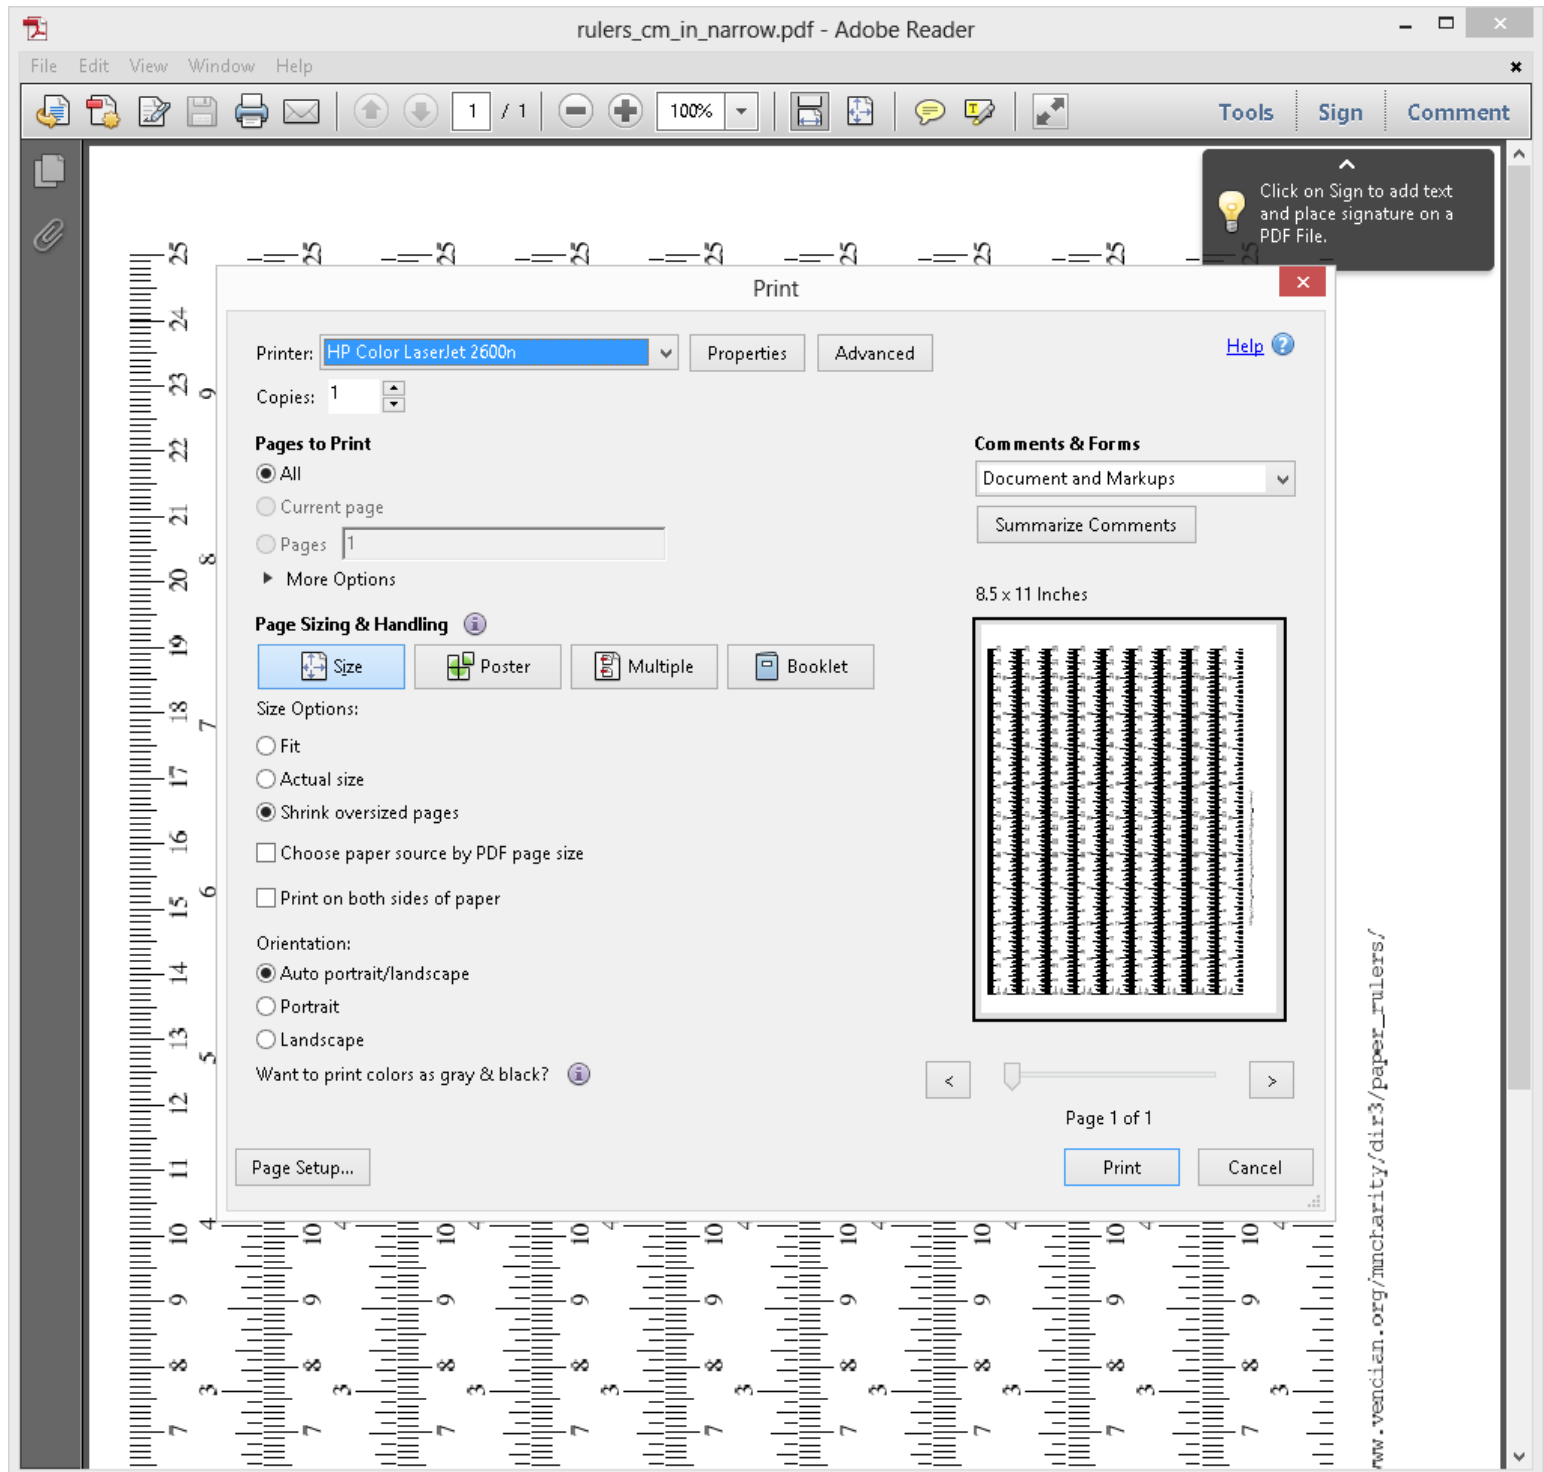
rulers_cm_in_narrow.pdf - Adobe Reader

File Edit View Window Help

1 / 1 100%

Tools Sign Comment

Click on Sign to add text and place signature on a PDF File.

Print

Printer: HP Color LaserJet 2600n Properties Advanced

Help

Copies: 1

Pages to Print

All

Current page

Pages 1

More Options

Page Sizing & Handling

Size Poster Multiple Booklet

Size Options:

Fit

Actual size

Shrink oversized pages

Choose paper source by PDF page size

Print on both sides of paper

Orientation:

Auto portrait/landscape

Portrait

Landscape

Want to print colors as gray & black?

Comments & Forms

Document and Markups

Summarize Comments

8.5 x 11 Inches

<

>

Page 1 of 1

Page Setup...

Print Cancel

25 24 23 22 21 20 19 18 17 16 15 14 13 12 11 10 9 8 7

9 8 7 6 5 4 3

ww.vendian.org/mncharity/dir3/paper_rulers/